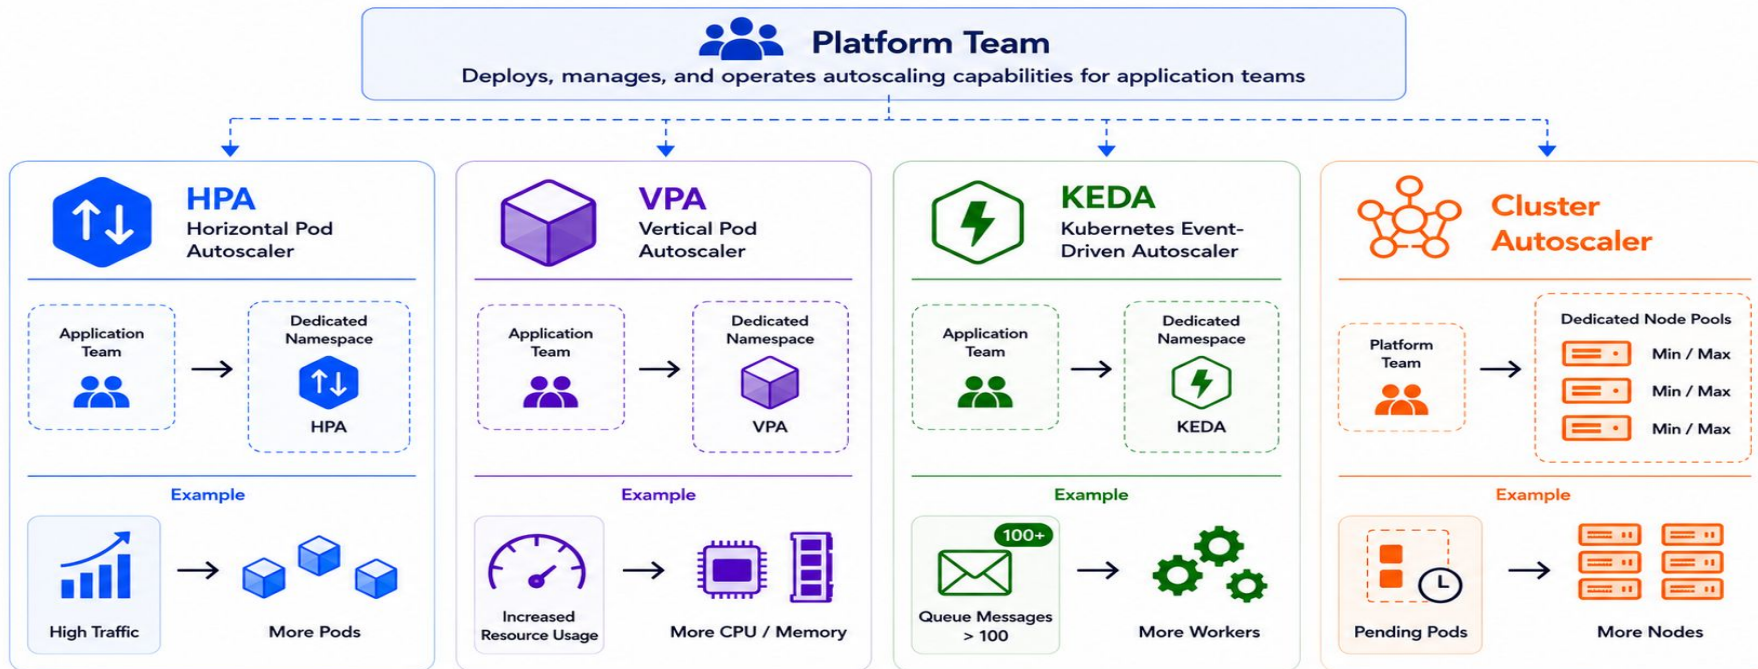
Platform Team
Deploys, manages, and operates autoscaling capabilities for application teams

HPA
Horizontal Pod Autoscaler

Application Team → Dedicated Namespace HPA

Example

High Traffic → More Pods

VPA
Vertical Pod Autoscaler

Application Team → Dedicated Namespace VPA

Example

Increased Resource Usage → More CPU / Memory

KEDA
Kubernetes Event-Driven Autoscaler

Application Team → Dedicated Namespace KEDA

Example

100+
Queue Messages > 100 → More Workers

Cluster Autoscaler

Platform Team → Dedicated Node Pools
Min / Max
Min / Max
Min / Max

Example

Pending Pods → More Nodes